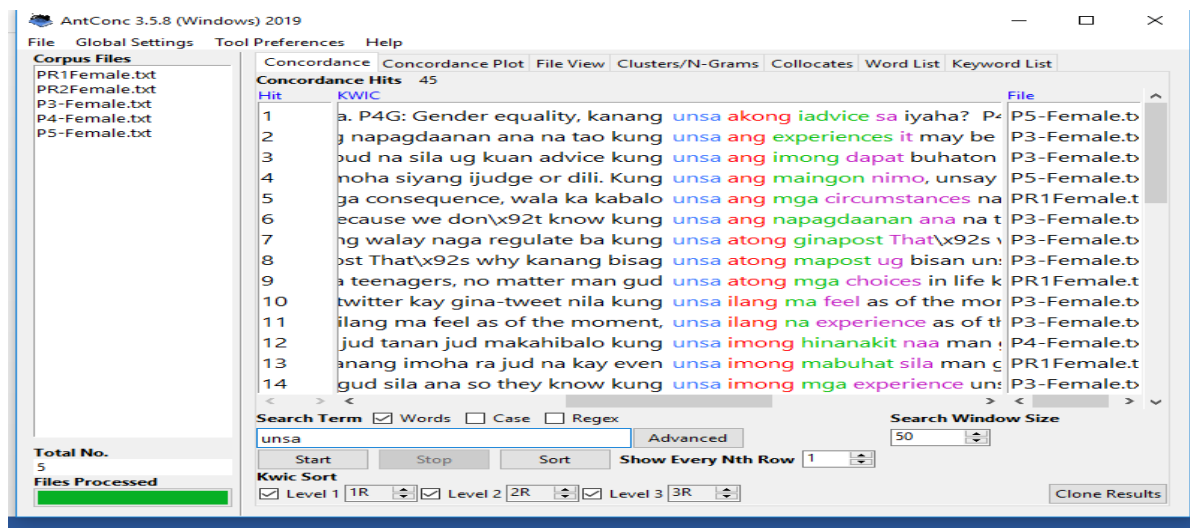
AntConc 3.5.8 (Windows) 2019

File Global Settings Tool Preferences Help

Corpus Files
PR1Female.txt
PR2Female.txt
P3-Female.txt
P4-Female.txt
P5-Female.txt

Concordance | Concordance Plot | File View | Clusters/N-Grams | Collocates | Word List | Keyword List

Concordance Hits 45

| Hit | KWIC | File |
|---|---|---|
| 1 | a. P4G: Gender equality, kanang unsa akong iadvice sa iyaha? P4 | P5-Female.t |
| 2 | g napagdaanan ana na tao kung unsa ang experiences it may be | P3-Female.t |
| 3 | oud na sila ug kuan advice kung unsa ang imong dapat buhaton | P3-Female.t |
| 4 | moha siyang ijudge or dili. Kung unsa ang maingon nimo, unsay | P5-Female.t |
| 5 | ga consequence, wala ka kabalo unsa ang mga circumstances na | PR1Female.t |
| 6 | ecause we don\x92t know kung unsa ang napagdaanan ana na t | P3-Female.t |
| 7 | ng walay naga regulate ba kung unsa atong ginapost That\x92s v | P3-Female.t |
| 8 | ost That\x92s why kanang bisag unsa atong mapost ug bisan un | P3-Female.t |
| 9 | a teenagers, no matter man gud unsa atong mga choices in life k | PR1Female.t |
| 10 | twitter kay gina-tweet nila kung unsa ilang ma feel as of the mor | P3-Female.t |
| 11 | ilang ma feel as of the moment, unsa ilang na experience as of th | P3-Female.t |
| 12 | jud tanan jud makahibalo kung unsa imong hinanakit naa man | P4-Female.t |
| 13 | anang imoha ra jud na kay even unsa imong mabuhat sila man g | PR1Female.t |
| 14 | gud sila ana so they know kung unsa imong mga experience un | P3-Female.t |

Search Term ☑ Words ☐ Case ☐ Regex
unsa
Advanced
Search Window Size
50
Start Stop Sort
Show Every Nth Row 1
Total No.
5
Files Processed
Kwic Sort
☑ Level 1 1R ☑ Level 2 2R ☑ Level 3 3R
Clone Results